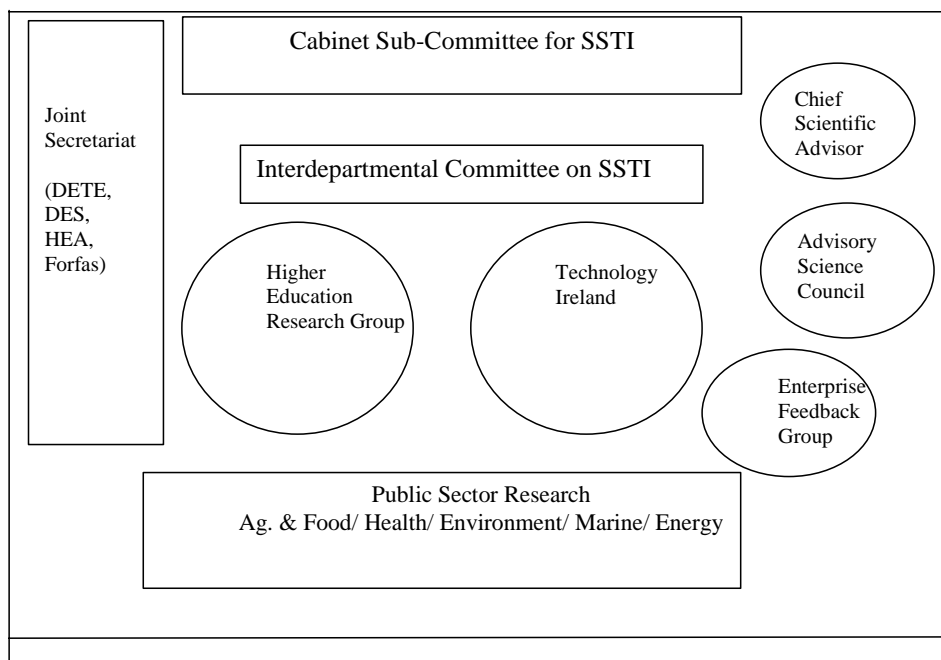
Joint Secretariat

(DETE, DES, HEA, Forfas)

Cabinet Sub-Committee for SSTI

Chief Scientific Advisor

Interdepartmental Committee on SSTI

Higher Education Research Group

Technology Ireland

Advisory Science Council

Enterprise Feedback Group

Public Sector Research
Ag. & Food/ Health/ Environment/ Marine/ Energy